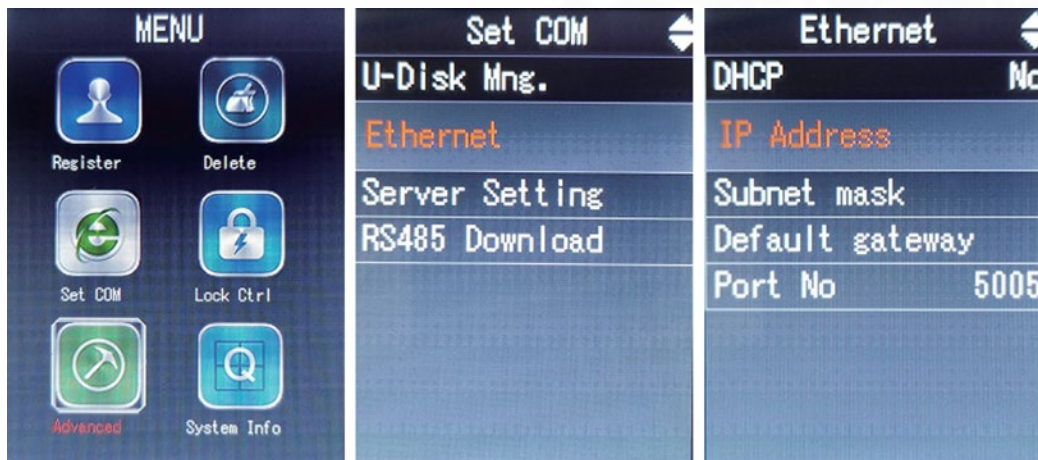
MENU

Register

Delete

Set COM

Lock Ctrl

Advanced

System Info

Set COM

U-Disk Mng.

Ethernet

Server Setting

RS485 Download

Ethernet

DHCP No

IP Address

Subnet mask

Default gateway

Port No 5005